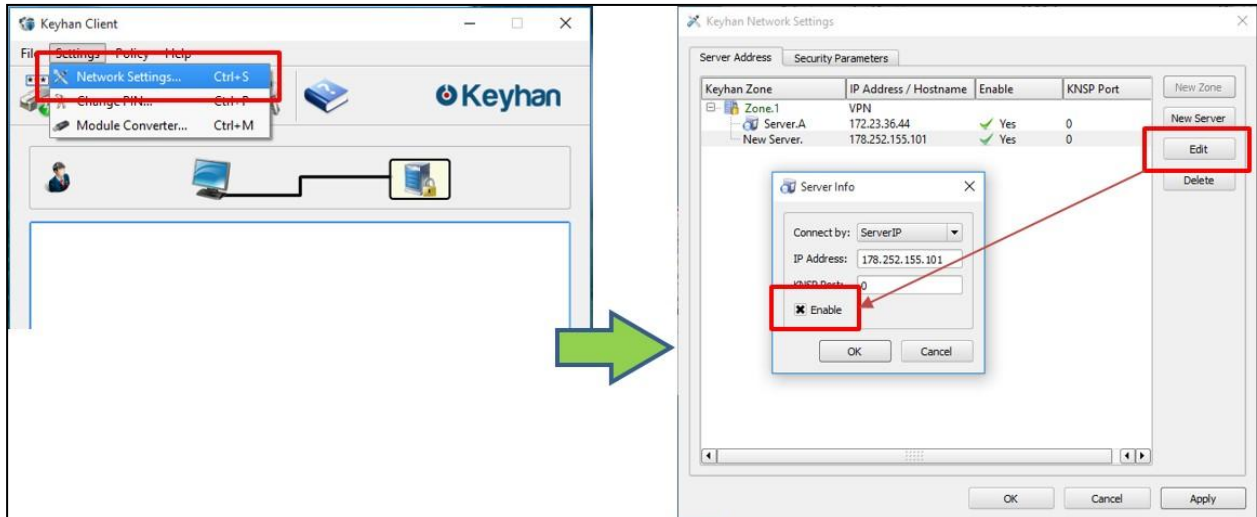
Keyhan Client

File Settings Policy Help

Network Settings... Ctrl+S
Change PIN... Ctrl+P
Module Converter... Ctrl+M

Keyhan

Keyhan Network Settings

Server Address | Security Parameters

| Keyhan Zone | IP Address / Hostname | Enable | KNSP Port |
|---|---|---|---|
| Zone.1 | VPN | | |
| Server.A | 172.23.36.44 | Yes | 0 |
| New Server. | 178.252.155.101 | Yes | 0 |

New Zone
New Server
Edit
Delete

Server Info

Connect by: ServerIP
IP Address: 178.252.155.101
KNSP Port: 0
Enable

OK Cancel

OK Cancel Apply